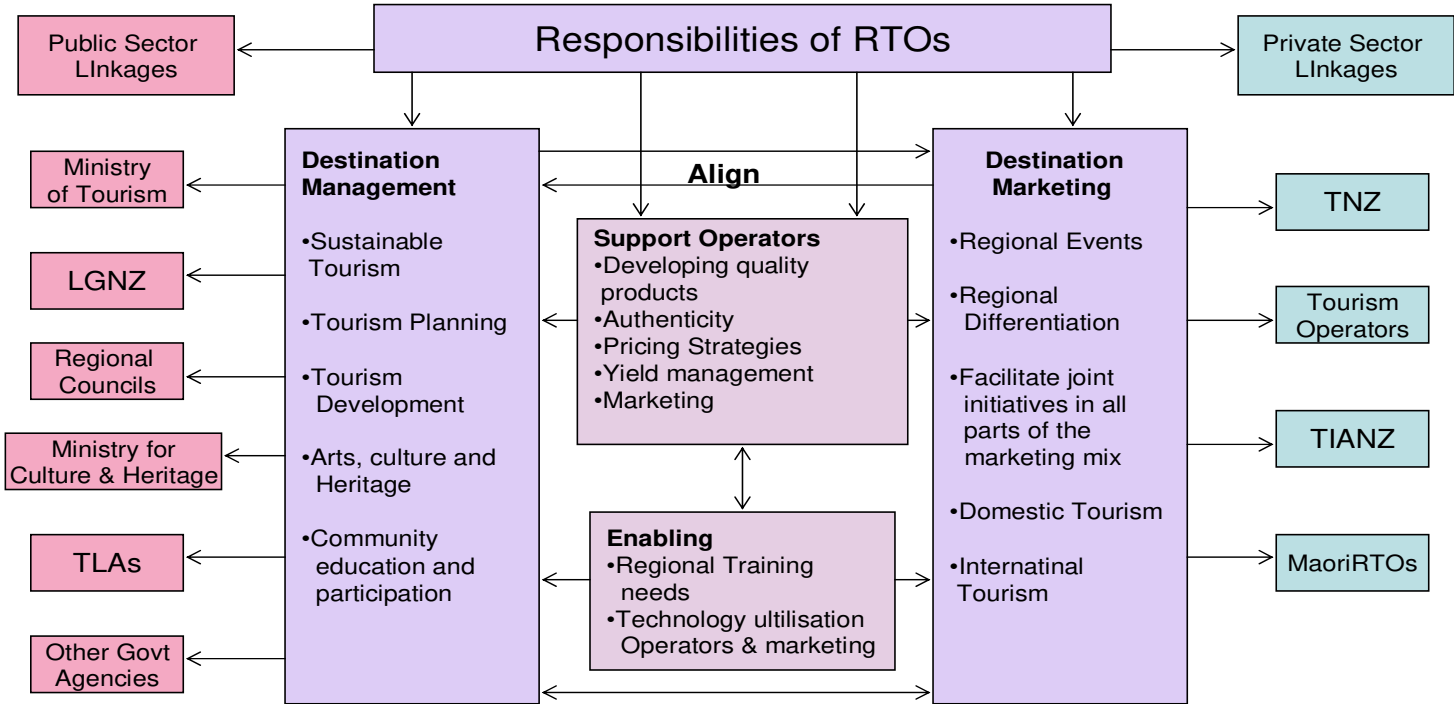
Public Sector LInkages

Responsibilities of RTOs

Private Sector LInkages

Ministry of Tourism

LGNZ

Regional Councils

Ministry for Culture & Heritage

TLAs

Other Govt Agencies

Destination Management

•Sustainable Tourism

•Tourism Planning

•Tourism Development

•Arts, culture and Heritage

•Community education and participation

Align

Support Operators
•Developing quality products
•Authenticity
•Pricing Strategies
•Yield management
•Marketing

Enabling
•Regional Training needs
•Technology ultilisation Operators & marketing

Destination Marketing

•Regional Events

•Regional Differentiation

•Facilitate joint initiatives in all parts of the marketing mix

•Domestic Tourism

•Internatinal Tourism

TNZ

Tourism Operators

TIANZ

MaoriRTOs